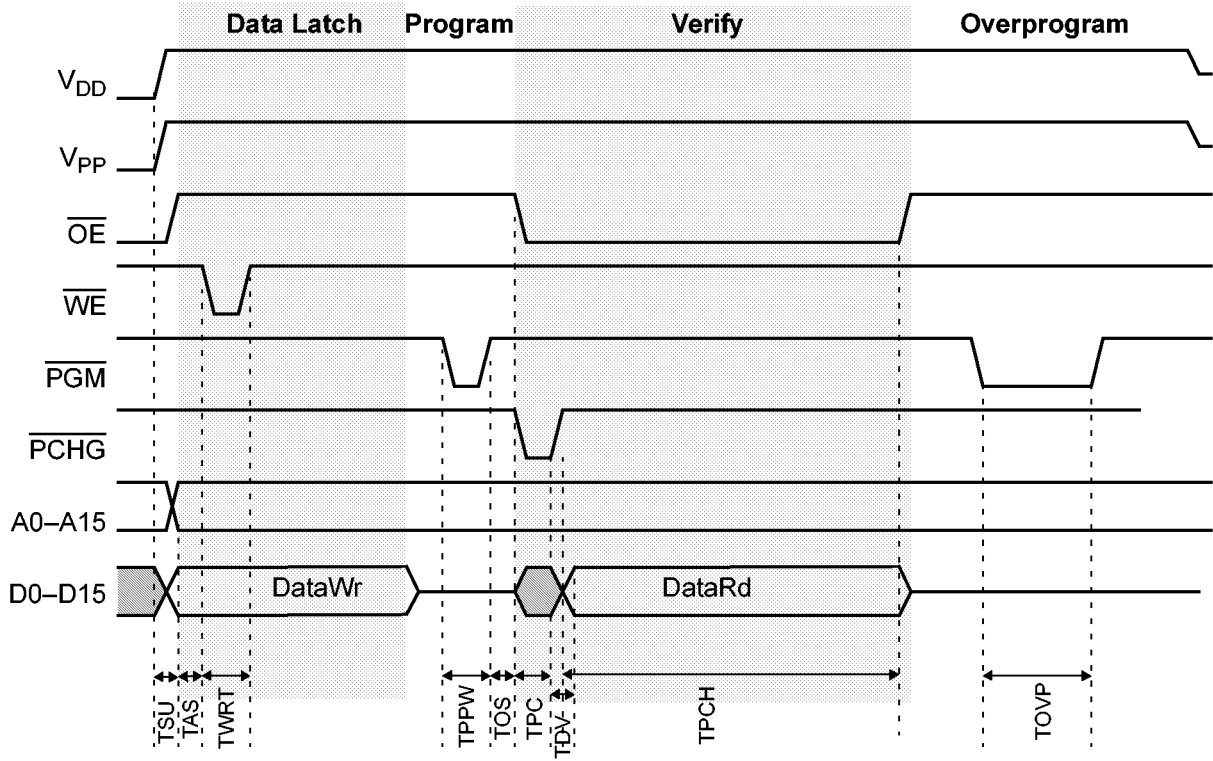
Data Latch Program Verify Overprogram

$V_{DD}$

$V_{PP}$

$\overline{OE}$

$\overline{WE}$

$\overline{PGM}$

$\overline{PCHG}$

A0–A15

D0–D15

DataWr

DataRd

TSU TAS TWRT TPPW TOS TPC TDV TPCH TOVP